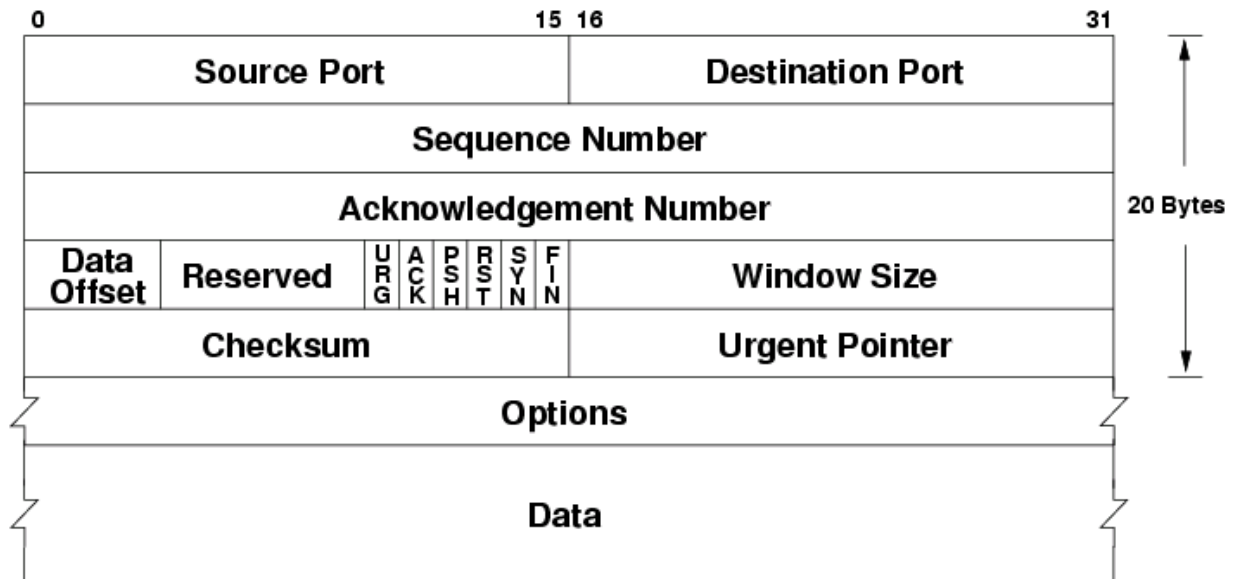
| 0 | 15 | 16 | 31 |
|---|---|---|---|

| Source Port | | | | | | | | Destination Port |
|---|---|---|---|---|---|---|---|---|
| Sequence Number | | | | | | | | |
| Acknowledgement Number | | | | | | | | |
| Data Offset | Reserved | URG | ACK | PSH | RST | SYN | FIN | Window Size |
| Checksum | | | | | | | | Urgent Pointer |
| Options | | | | | | | | |
| Data | | | | | | | | |

20 Bytes